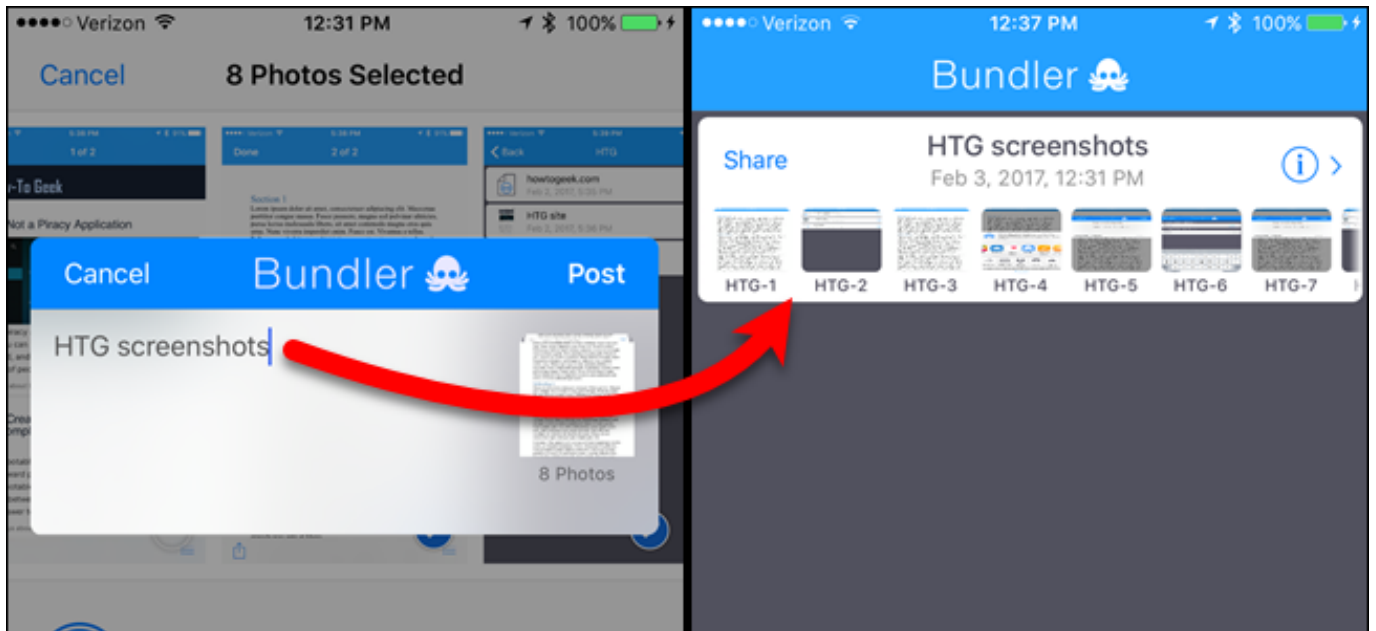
●●●●○ Verizon 12:31 PM 100%

Cancel 8 Photos Selected

1 of 2

-To Geek

Not a Piracy Application

Done 2 of 2

Section 1

Back HTG

howtogeek.com
Feb 2, 2017, 5:35 PM

HTG site
Feb 2, 2017, 5:36 PM

Cancel Bundler Post

HTG screenshots

8 Photos

●●●●○ Verizon 12:37 PM 100%

Bundler

Share HTG screenshots
Feb 3, 2017, 12:31 PM

HTG-1 HTG-2 HTG-3 HTG-4 HTG-5 HTG-6 HTG-7